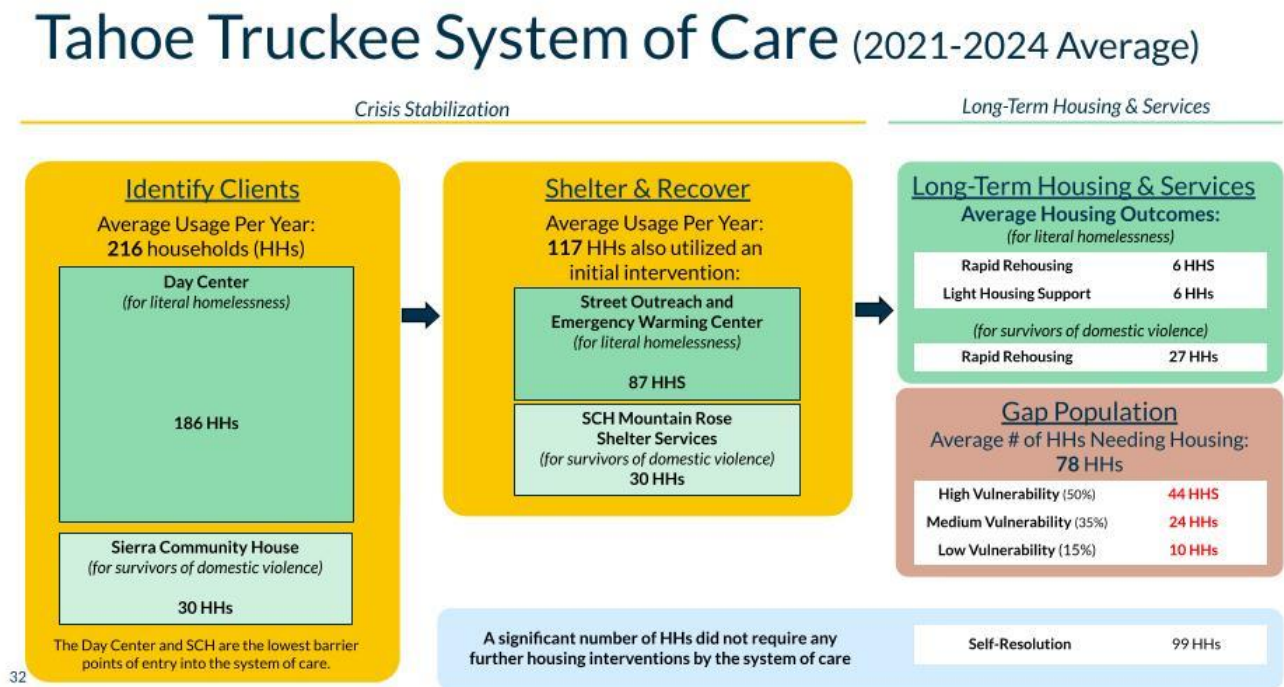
Tahoe Truckee System of Care (2021-2024 Average)

Crisis Stabilization

Long-Term Housing & Services

Identify Clients

Average Usage Per Year: **216** households (HHs)

Day Center
(for literal homelessness)

186 HHs

Sierra Community House
(for survivors of domestic violence)

30 HHs

The Day Center and SCH are the lowest barrier points of entry into the system of care.

Shelter & Recover

Average Usage Per Year: **117** HHs also utilized an initial intervention:

Street Outreach and Emergency Warming Center
(for literal homelessness)

87 HHS

SCH Mountain Rose Shelter Services
(for survivors of domestic violence)

30 HHs

Long-Term Housing & Services

Average Housing Outcomes:
(for literal homelessness)

| Rapid Rehousing | 6 HHS |
|---|---|
| Light Housing Support | 6 HHs |

(for survivors of domestic violence)

| Rapid Rehousing | 27 HHs |
|---|---|

Gap Population

Average # of HHs Needing Housing: **78** HHs

| High Vulnerability (50%) | 44 HHS |
|---|---|
| Medium Vulnerability (35%) | 24 HHs |
| Low Vulnerability (15%) | 10 HHs |

A significant number of HHs did not require any further housing interventions by the system of care

| Self-Resolution | 99 HHs |
|---|---|

32